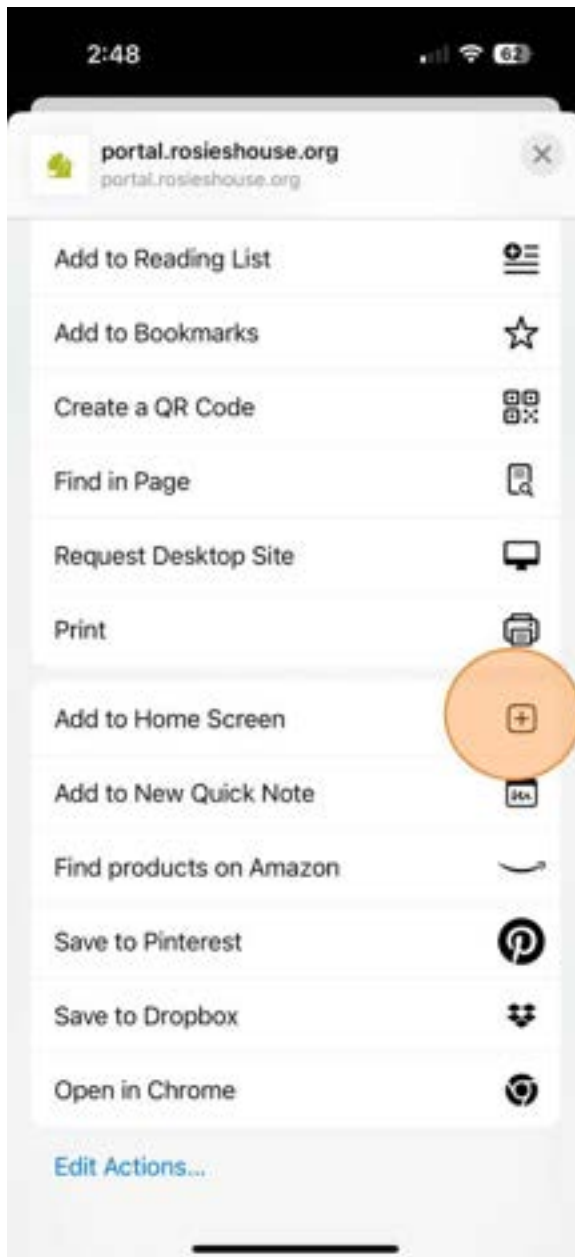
2:48

62

portal.rosieshouse.org
portal.rosieshouse.org

Add to Reading List

Add to Bookmarks

Create a QR Code

Find in Page

Request Desktop Site

Print

Add to Home Screen

Add to New Quick Note

Find products on Amazon

Save to Pinterest

Save to Dropbox

Open in Chrome

Edit Actions...